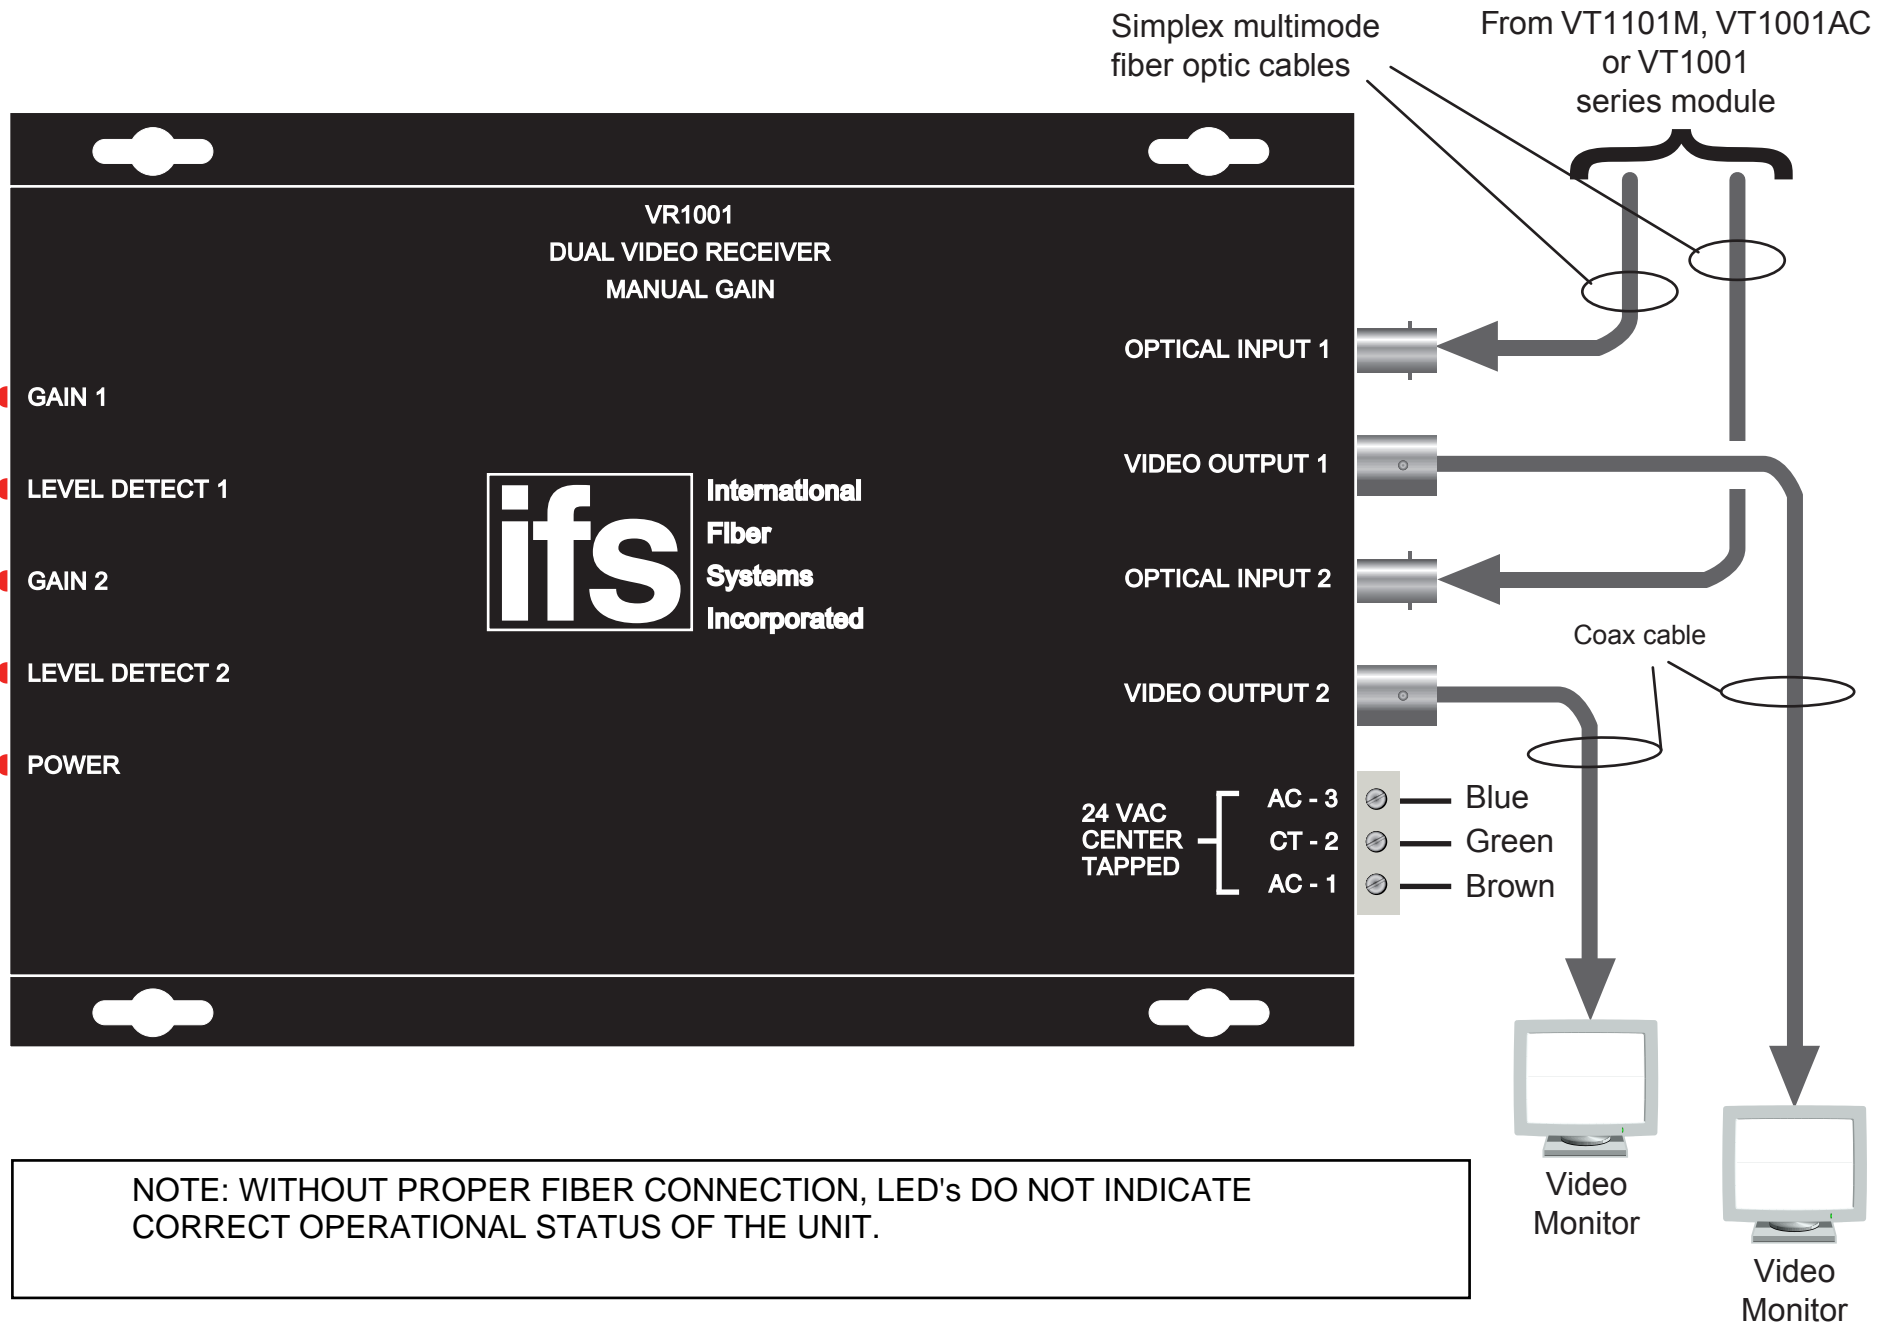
Simplex multimode fiber optic cables

From VT1101M, VT1001AC or VT1001 series module

VR1001
DUAL VIDEO RECEIVER
MANUAL GAIN

OPTICAL INPUT 1

GAIN 1

VIDEO OUTPUT 1

LEVEL DETECT 1

ifs

International
Fiber
Systems
Incorporated

GAIN 2

OPTICAL INPUT 2

Coax cable

LEVEL DETECT 2

VIDEO OUTPUT 2

POWER

24 VAC
CENTER
TAPPED

AC - 3
CT - 2
AC - 1

Blue
Green
Brown

Video Monitor

Video Monitor

NOTE: WITHOUT PROPER FIBER CONNECTION, LED's DO NOT INDICATE CORRECT OPERATIONAL STATUS OF THE UNIT.